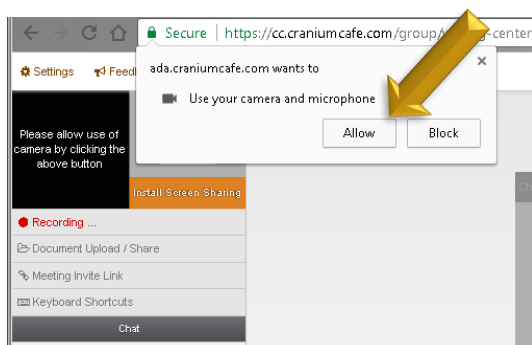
Secure | https://cc.craniumcafe.com/group/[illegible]-center

Settings
Feedb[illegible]

ada.craniumcafe.com wants to
Use your camera and microphone
Allow
Block

Please allow use of camera by clicking the above button

Install Screen Sharing

Recording ...
Document Upload / Share
Meeting Invite Link
Keyboard Shortcuts
Chat